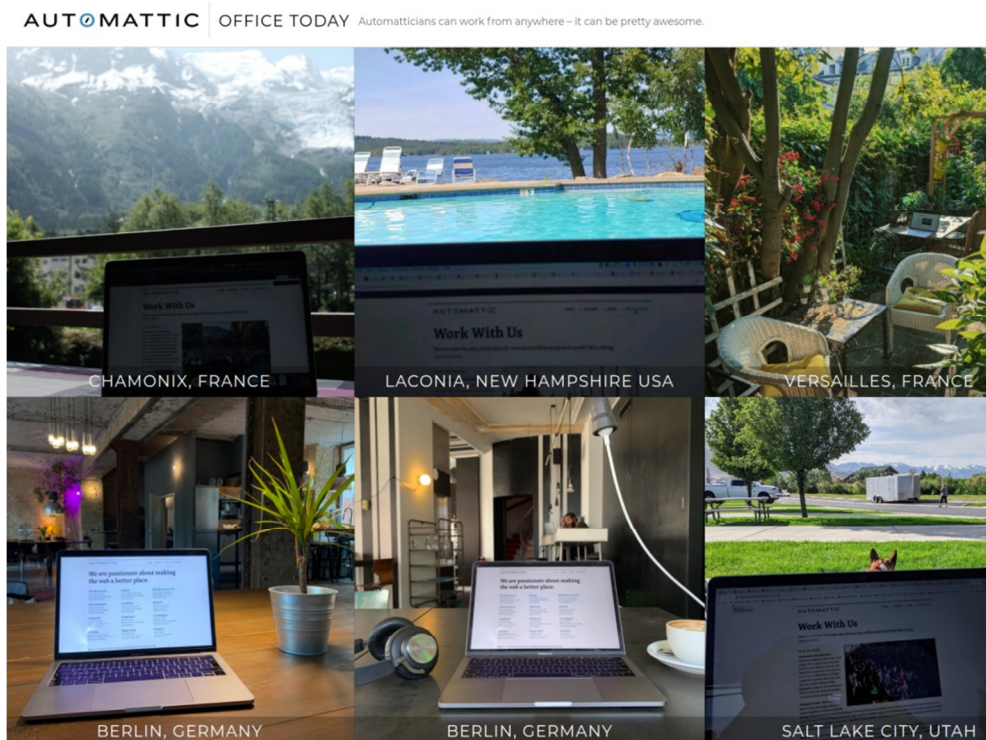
AUTOMATTIC | OFFICE TODAY Automatticians can work from anywhere – it can be pretty awesome.

Work With Us

CHAMONIX, FRANCE

AUTOMATTIC

Work With Us

LACONIA, NEW HAMPSHIRE USA

VERSAILLES, FRANCE

We are passionate about making the web a better place.

BERLIN, GERMANY

We are passionate about making the web a better place.

BERLIN, GERMANY

AUTOMATTIC

Work With Us

SALT LAKE CITY, UTAH